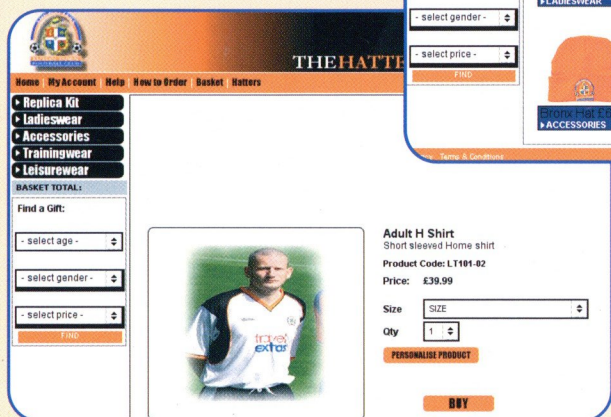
THEHATTE

Home MyAccount Help How to Order Basket Hatters

▸ Replica Kit
▸ Ladieswear
▸ Accessories
▸ Trainingwear
▸ Leisurewear

BASKET TOTAL:

Find a Gift:

- select age -

- select gender -

- select price -

FIND

- select gender -

- select price -

FIND

▸LADIESWEAR

Bronx Hat B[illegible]

▸ACCESSORIES

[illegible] Terms & Conditions

Adult H Shirt
Short sleeved Home shirt

Product Code: LT101-02

Price: £39.99

Size SIZE

Qty 1

PERSONALISE PRODUCT

BUY